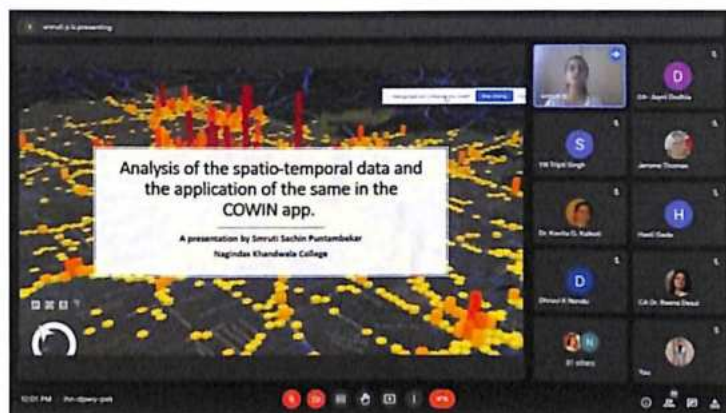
smruti p is presenting

Analysis of the spatio-temporal data and the application of the same in the COWIN app.

A presentation by Smruti Sachin Puntambekar
Nagindas Khandwala College

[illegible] Stop sharing

D
CA- Jagrti Dudhia

S
CA Sripal Singh

Jerome Thomas

Dr. Kavita G. Rathod

H
Hazel Gode

D
Dhruvi R Nanda

CA Dr. Reema Desai

81 others

You

10:01 PM | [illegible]